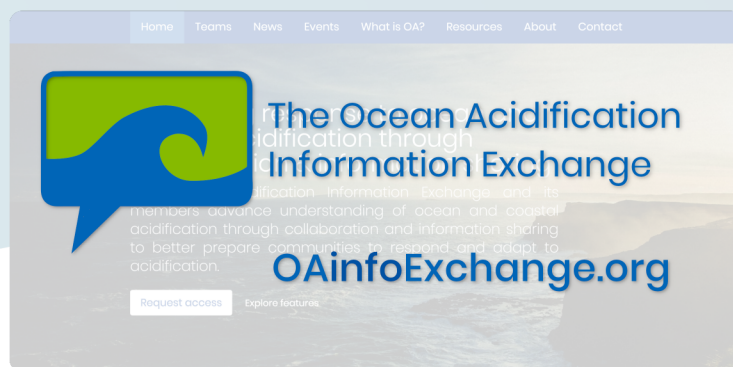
Home Teams News Events What is OA? Resources About Contact

The Ocean Acidification Information Exchange

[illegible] re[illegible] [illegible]cidification through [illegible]

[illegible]dification Information Exchange and its members advance understanding of ocean and coastal acidification through collaboration and information sharing to better prepare communities to respond and adapt to acidification.

OAinfoExchange.org

Request access Explore features